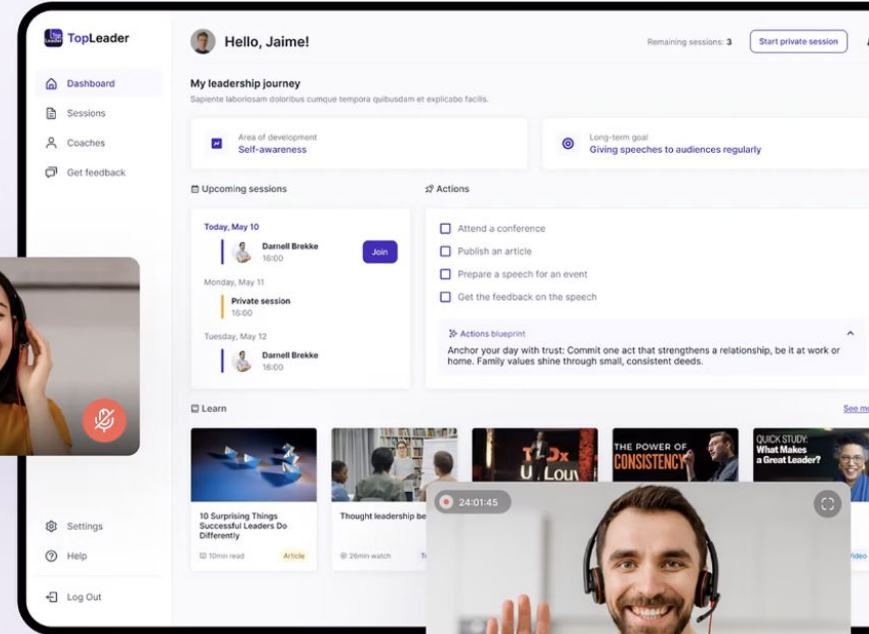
TopLeader

Dashboard
Sessions
Coaches
Get feedback

Settings
Help
Log Out

Hello, Jaime!

Remaining sessions: 3
Start private session

My leadership journey
Sapiente laboriosam doloribus cumque tempora quibusdam et explicabo facilis.

Area of development
Self-awareness

Long-term goal
Giving speeches to audiences regularly

Upcoming sessions

Today, May 10
Darnell Brekke
16:00
Join

Monday, May 11
Private session
16:00

Tuesday, May 12
Darnell Brekke
16:00

Actions

Attend a conference
Publish an article
Prepare a speech for an event
Get the feedback on the speech

Actions blueprint
Anchor your day with trust: Commit one act that strengthens a relationship, be it at work or home. Family values shine through small, consistent deeds.

Learn
See m

10 Surprising Things Successful Leaders Do Differently
10min read
Article

Thought leadership be
26min watch

TEDx
THE POWER OF CONSISTENCY
QUICK STUDY: What Makes a Great Leader?

24:01:45